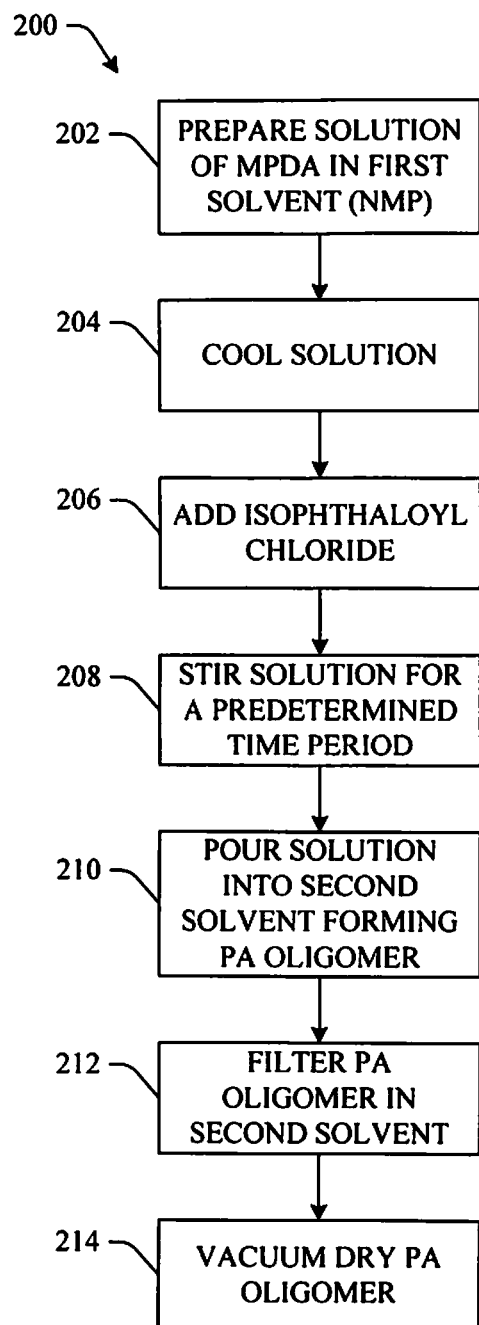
200

202 PREPARE SOLUTION OF MPDA IN FIRST SOLVENT (NMP)

204 COOL SOLUTION

206 ADD ISOPHTHALOYL CHLORIDE

208 STIR SOLUTION FOR A PREDETERMINED TIME PERIOD

210 POUR SOLUTION INTO SECOND SOLVENT FORMING PA OLIGOMER

212 FILTER PA OLIGOMER IN SECOND SOLVENT

214 VACUUM DRY PA OLIGOMER